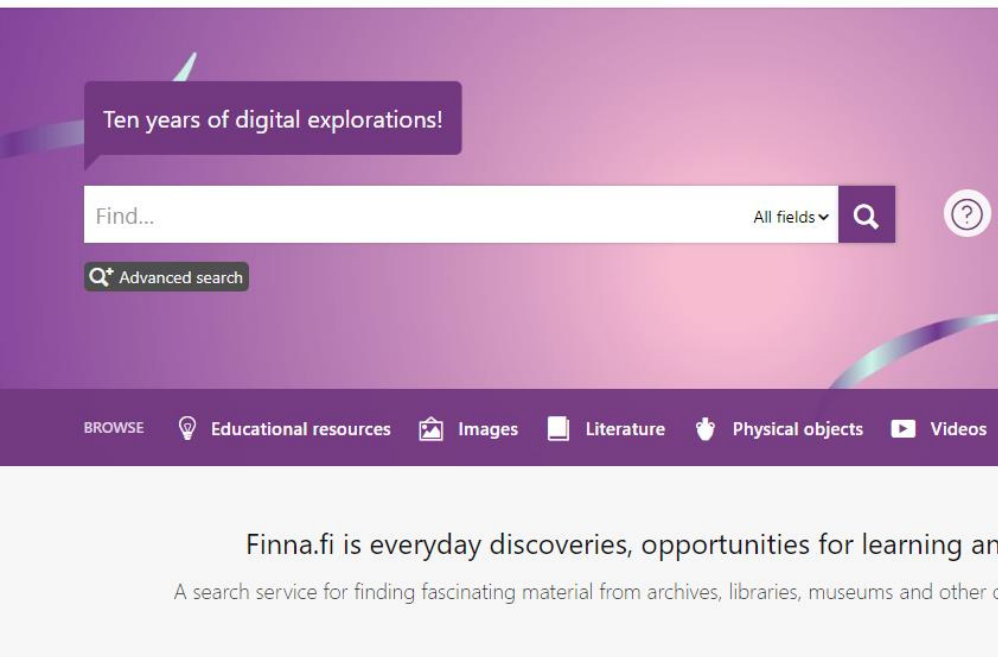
Ten years of digital explorations!

Find...

All fields

Advanced search

BROWSE Educational resources Images Literature Physical objects Videos

Finna.fi is everyday discoveries, opportunities for learning an

A search service for finding fascinating material from archives, libraries, museums and other c